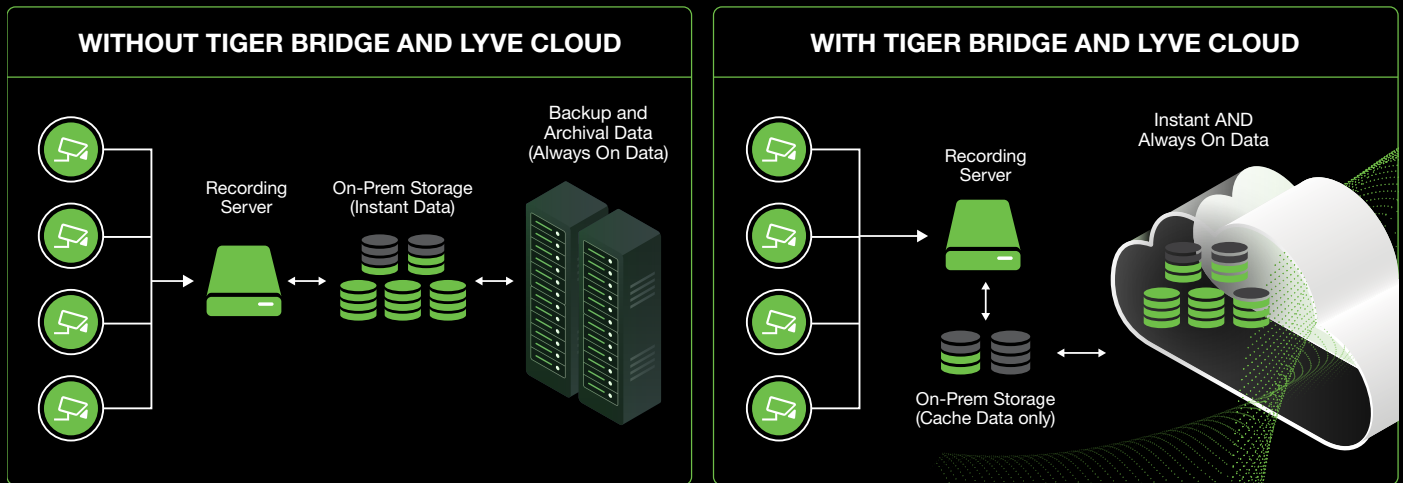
WITHOUT TIGER BRIDGE AND LYVE CLOUD

Recording Server

On-Prem Storage (Instant Data)

Backup and Archival Data (Always On Data)

WITH TIGER BRIDGE AND LYVE CLOUD

Recording Server

Instant AND Always On Data

On-Prem Storage (Cache Data only)